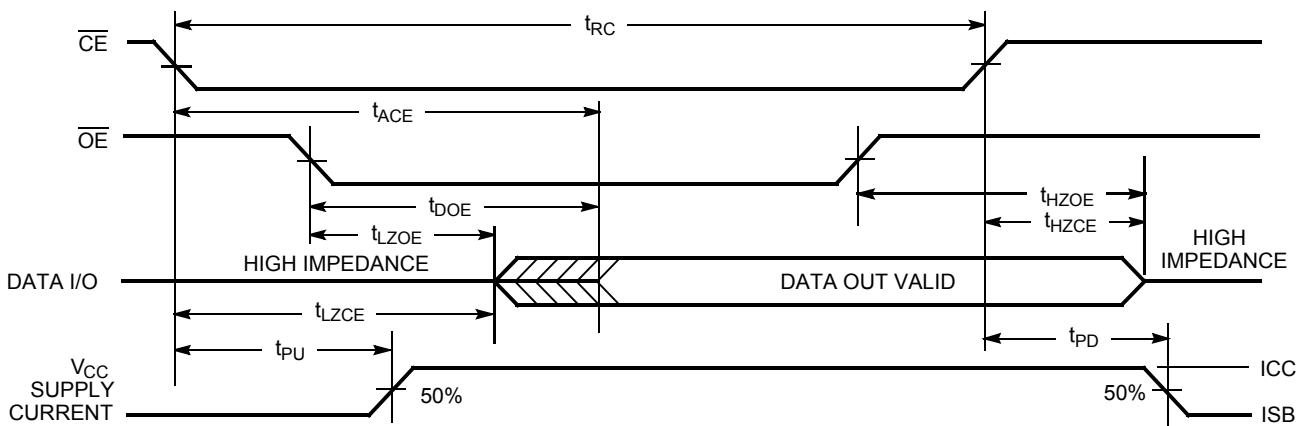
$t_{RC}$

$\overline{CE}$

$t_{ACE}$

$\overline{OE}$

$t_{HZOE}$

$t_{DOE}$

$t_{HZCE}$

$t_{LZOE}$

HIGH IMPEDANCE

HIGH IMPEDANCE

DATA I/O

DATA OUT VALID

$t_{LZCE}$

$t_{PD}$

$t_{PU}$

$V_{CC}$ SUPPLY CURRENT

50%

50%

ICC

ISB